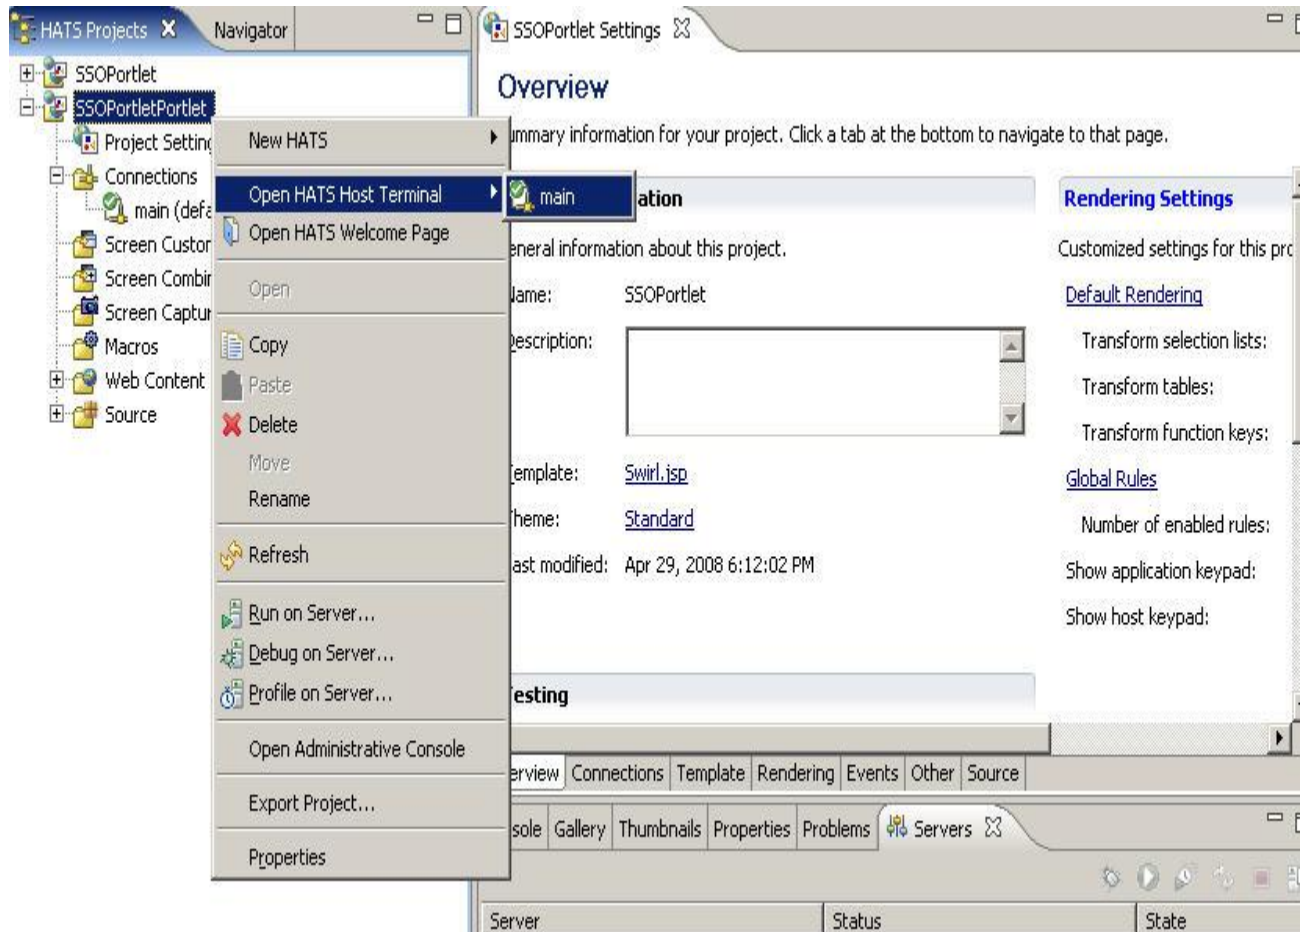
HATS Projects
Navigator
SSOPortlet
SSOPortletPortlet
Project Settin
Connections
main (defa
Screen Custor
Screen Combir
Screen Captur
Macros
Web Content
Source

New HATS
Open HATS Host Terminal
main
Open HATS Welcome Page
Open
Copy
Paste
Delete
Move
Rename
Refresh
Run on Server...
Debug on Server...
Profile on Server...
Open Administrative Console
Export Project...
Properties

SSOPortlet Settings

Overview
ummary information for your project. Click a tab at the bottom to navigate to that page.

ation
eneral information about this project.
Jame: SSOPortlet
Description:
Template: Swirl.jsp
Theme: Standard
ast modified: Apr 29, 2008 6:12:02 PM

esting

Rendering Settings
Customized settings for this pro
Default Rendering
Transform selection lists:
Transform tables:
Transform function keys:
Global Rules
Number of enabled rules:
Show application keypad:
Show host keypad:

erview | Connections | Template | Rendering | Events | Other | Source

sole | Gallery | Thumbnails | Properties | Problems | Servers

| Server | Status | State |
|---|---|---|